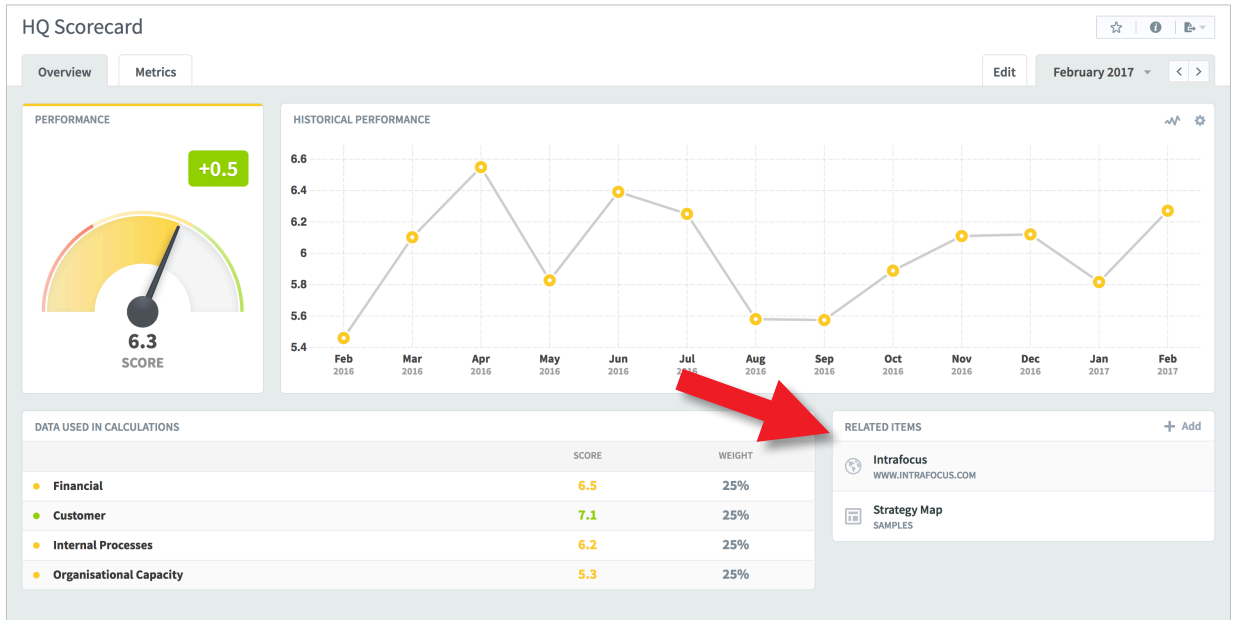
HQ Scorecard

Overview | Metrics

Edit | February 2017

PERFORMANCE

+0.5

6.3
SCORE

HISTORICAL PERFORMANCE

6.6
6.4
6.2
6
5.8
5.6
5.4

Feb 2016 | Mar 2016 | Apr 2016 | May 2016 | Jun 2016 | Jul 2016 | Aug 2016 | Sep 2016 | Oct 2016 | Nov 2016 | Dec 2016 | Jan 2017 | Feb 2017

DATA USED IN CALCULATIONS

| | SCORE | WEIGHT |
|---|---|---|
| Financial | 6.5 | 25% |
| Customer | 7.1 | 25% |
| Internal Processes | 6.2 | 25% |
| Organisational Capacity | 5.3 | 25% |

RELATED ITEMS
+ Add

Intrafocus
WWW.INTRAFOCUS.COM

Strategy Map
SAMPLES